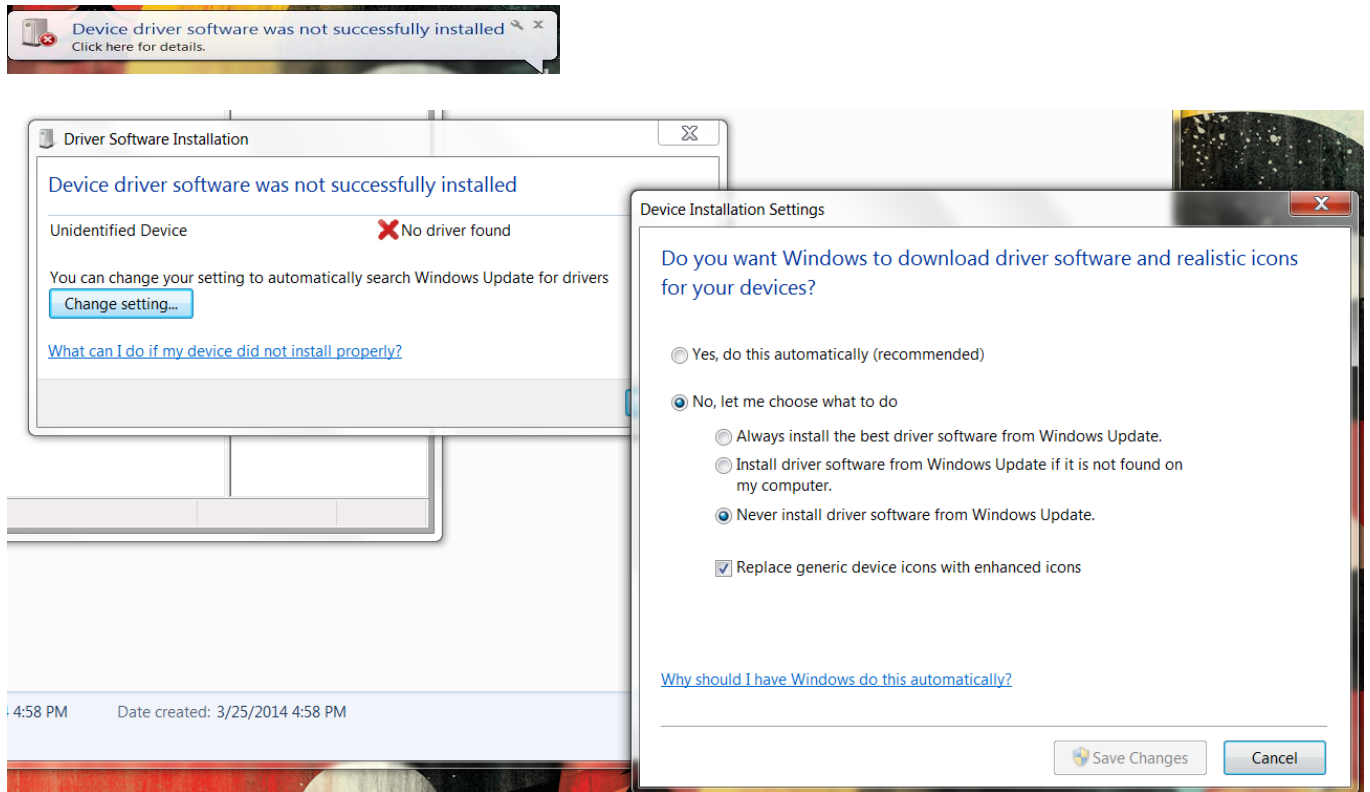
Device driver software was not successfully installed
Click here for details.

Driver Software Installation

Device driver software was not successfully installed

Unidentified Device
No driver found

You can change your setting to automatically search Windows Update for drivers

Change setting...

What can I do if my device did not install properly?

4:58 PM
Date created: 3/25/2014 4:58 PM

Device Installation Settings

Do you want Windows to download driver software and realistic icons for your devices?

Yes, do this automatically (recommended)

No, let me choose what to do

Always install the best driver software from Windows Update.

Install driver software from Windows Update if it is not found on my computer.

Never install driver software from Windows Update.

Replace generic device icons with enhanced icons

Why should I have Windows do this automatically?

Save Changes
Cancel